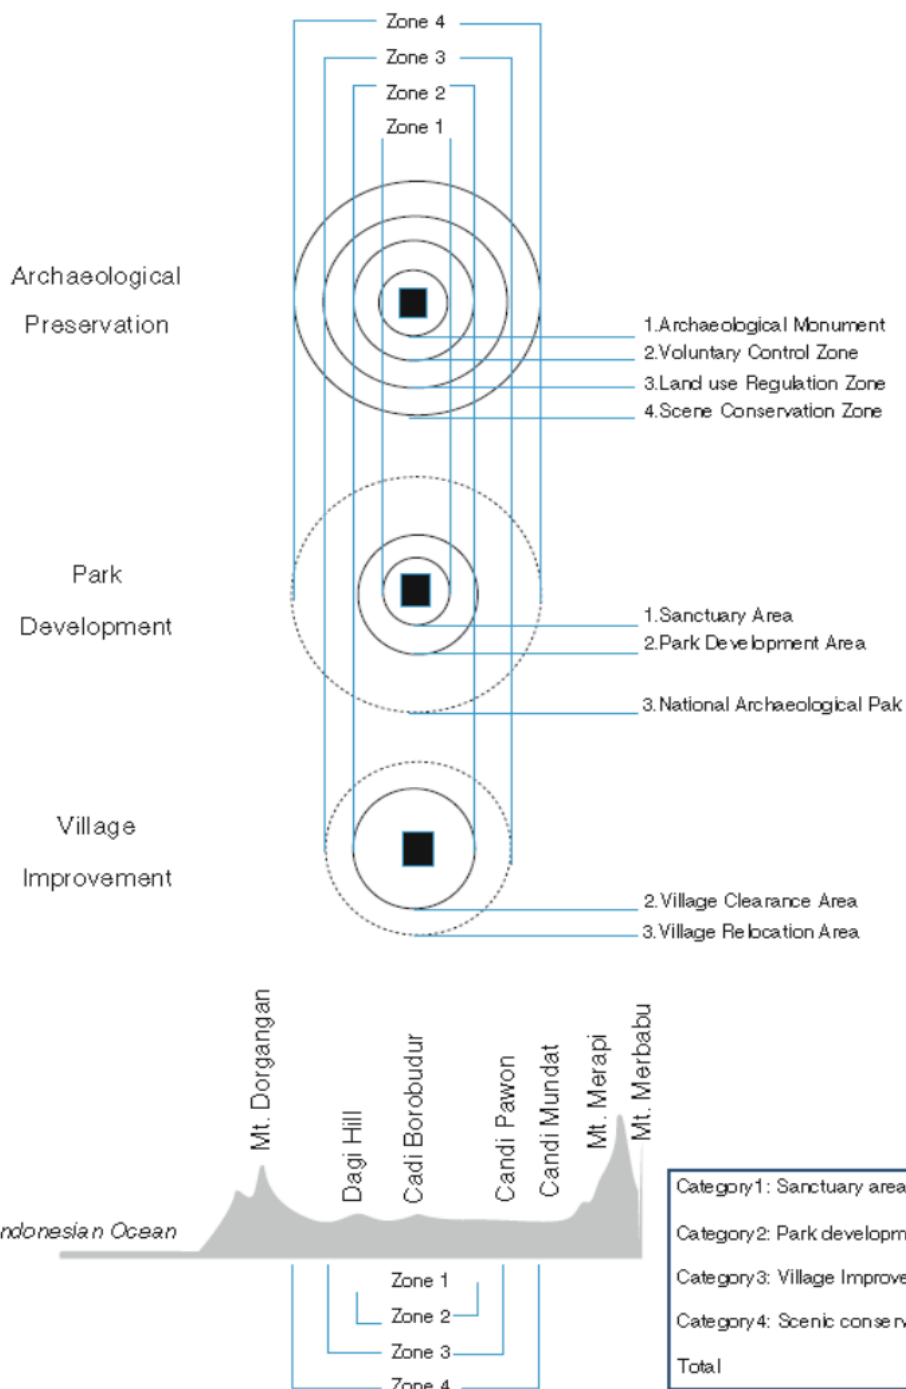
Zone 4
Zone 3
Zone 2
Zone 1

Archaeological Preservation

1.Archaeological Monument
2.Voluntary Control Zone
3.Land use Regulation Zone
4.Scene Conservation Zone

Park Development

1.Sanctuary Area
2.Park Development Area
3.National Archaeological Pak

Village Improvement

2.Village Clearance Area
3.Village Relocation Area

Mt. Dorgangan
Dagi Hill
Cadi Borobudur
Candi Pawon
Candi Mundat
Mt. Merapi
Mt. Merbabu
ndonesian Ocean

Zone 1
Zone 2
Zone 3
Zone 4

Category1: Sanctuary area
Category2: Park developm
Category3: Village Improve
Category4: Scenic conserv
Total